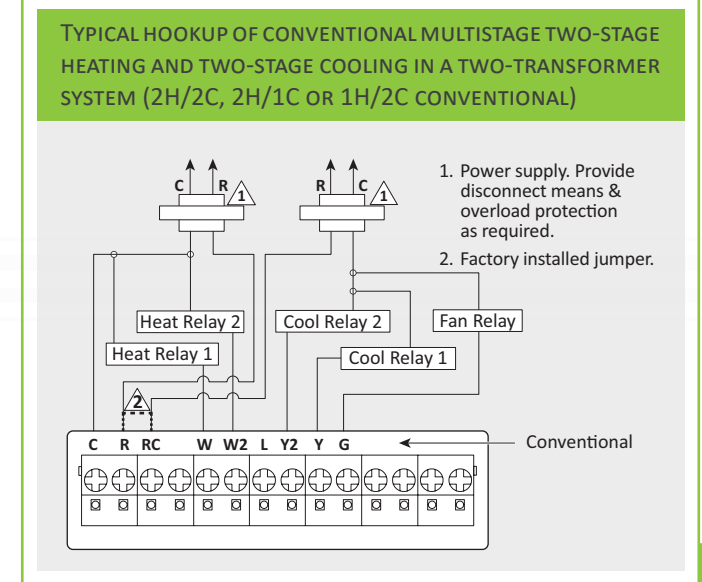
Typical hookup of conventional multistage two-stage heating and two-stage cooling in a two-transformer system (2H/2C, 2H/1C or 1H/2C conventional)

C R 1

R C 1

1. Power supply. Provide disconnect means & overload protection as required.

2. Factory installed jumper.

Heat Relay 2

Cool Relay 2

Fan Relay

Heat Relay 1

Cool Relay 1

2

C R RC W W2 L Y2 Y G

Conventional